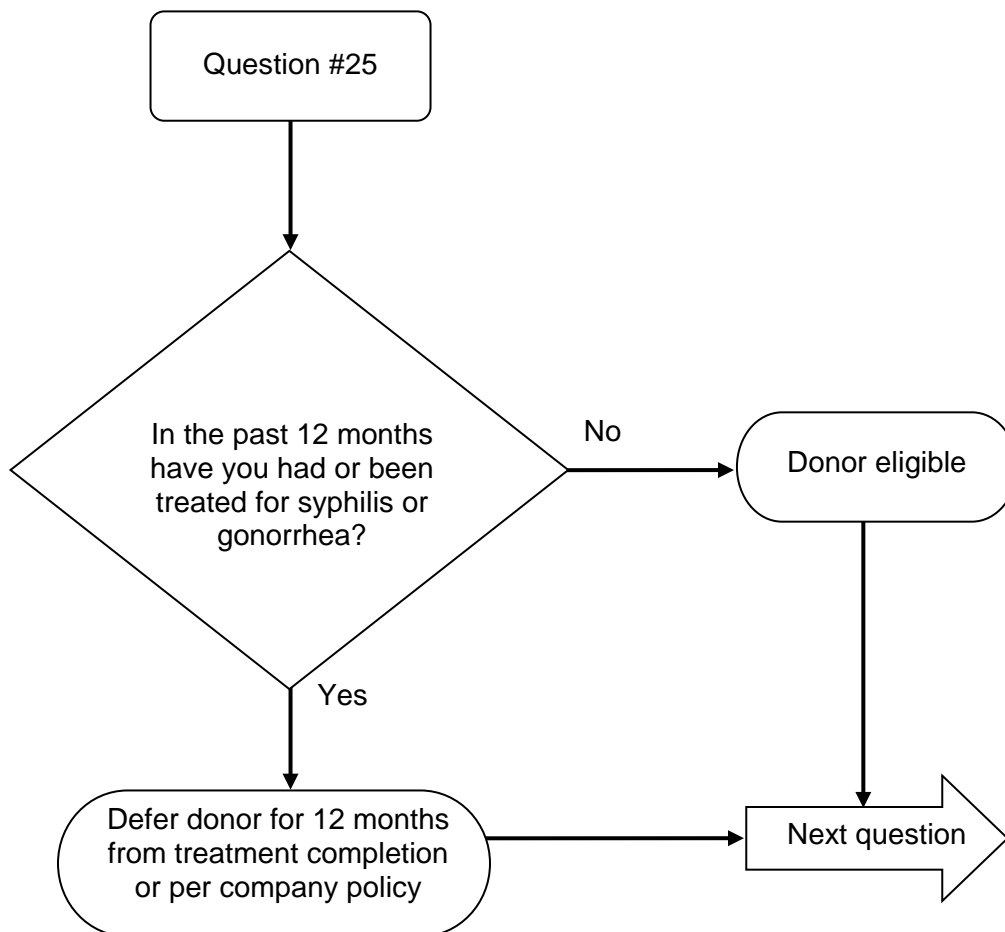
Question #25

In the past 12 months have you had or been treated for syphilis or gonorrhea?

No

Donor eligible

Yes

Defer donor for 12 months from treatment completion or per company policy

Next question